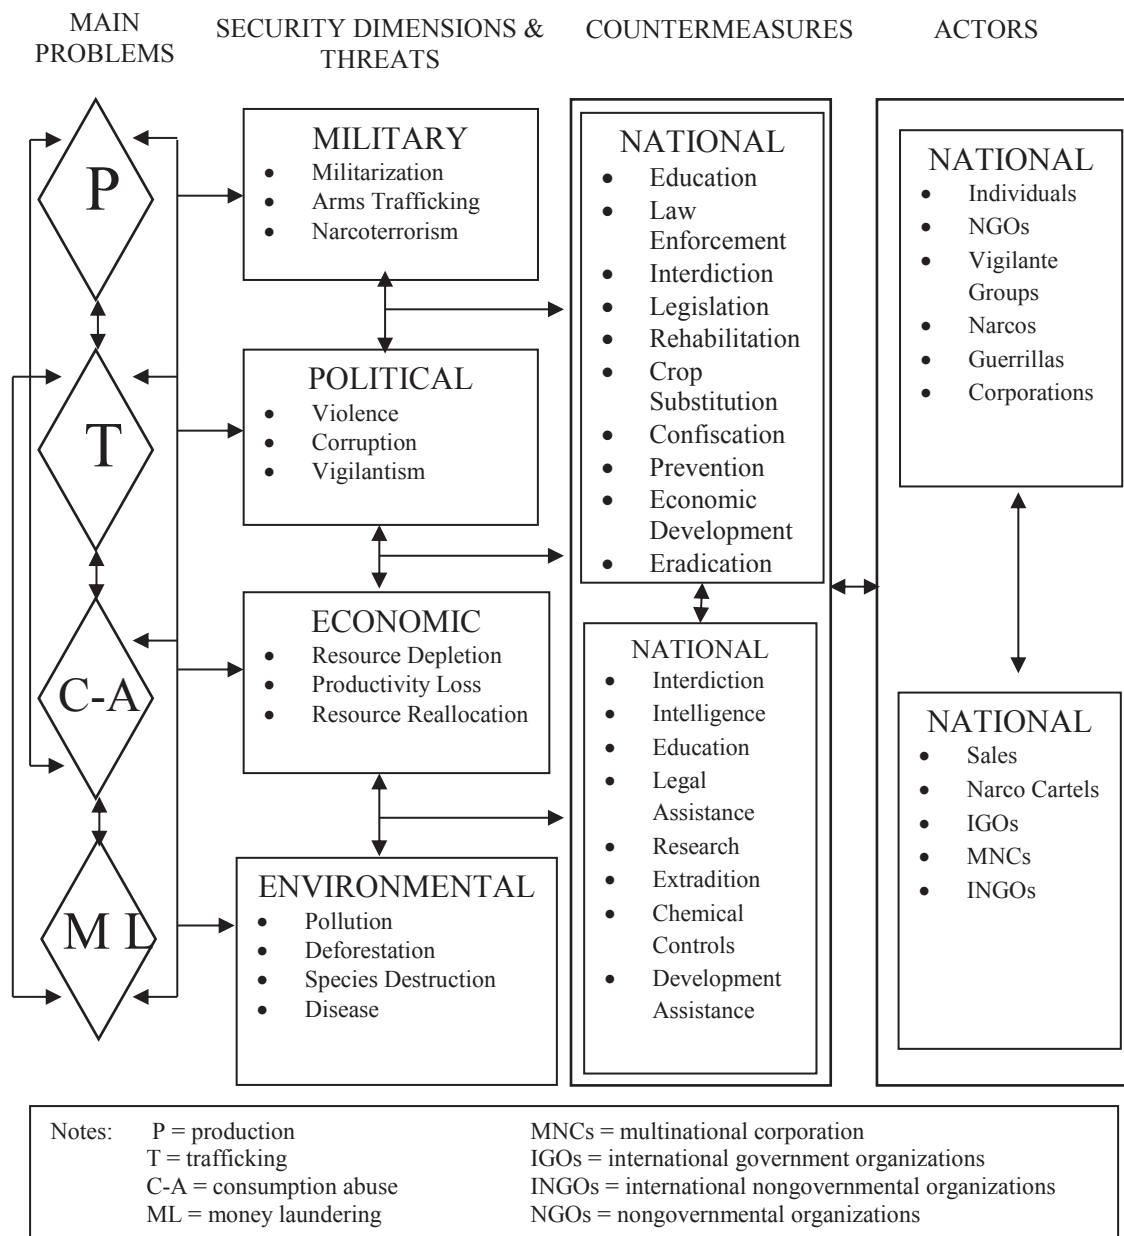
MAIN PROBLEMS

SECURITY DIMENSIONS & THREATS

COUNTERMEASURES

ACTORS

P

T

C-A

M L

MILITARY
- Militarization
- Arms Trafficking
- Narcoterrorism

POLITICAL
- Violence
- Corruption
- Vigilantism

ECONOMIC
- Resource Depletion
- Productivity Loss
- Resource Reallocation

ENVIRONMENTAL
- Pollution
- Deforestation
- Species Destruction
- Disease

NATIONAL
- Education
- Law Enforcement
- Interdiction
- Legislation
- Rehabilitation
- Crop Substitution
- Confiscation
- Prevention
- Economic Development
- Eradication

NATIONAL
- Interdiction
- Intelligence
- Education
- Legal Assistance
- Research
- Extradition
- Chemical Controls
- Development Assistance

NATIONAL
- Individuals
- NGOs
- Vigilante Groups
- Narcos
- Guerrillas
- Corporations

NATIONAL
- Sales
- Narco Cartels
- IGOs
- MNCs
- INGOs

Notes: P = production
T = trafficking
C-A = consumption abuse
ML = money laundering
MNCs = multinational corporation
IGOs = international government organizations
INGOs = international nongovernmental organizations
NGOs = nongovernmental organizations